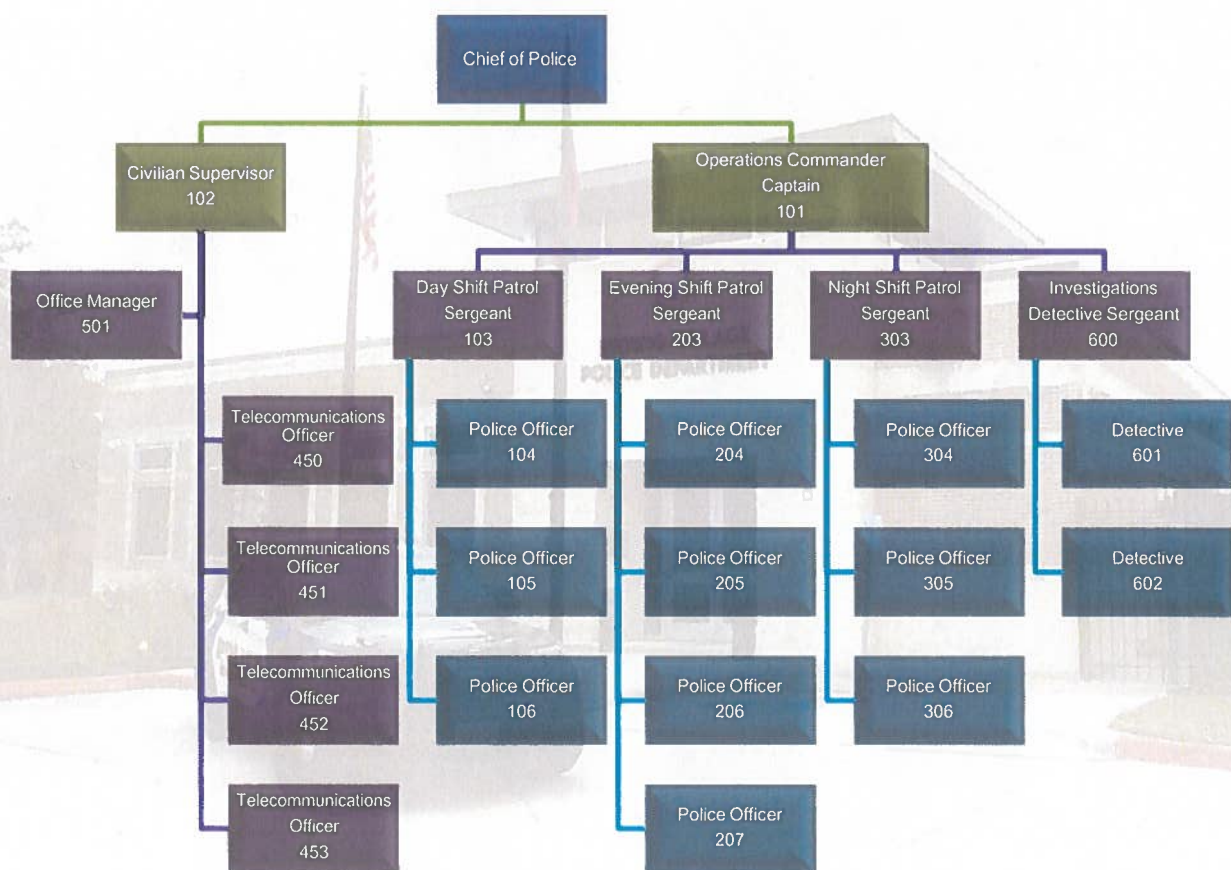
Chief of Police

Civilian Supervisor
102

Operations Commander
Captain
101

Office Manager
501

Telecommunications Officer
450

Telecommunications Officer
451

Telecommunications Officer
452

Telecommunications Officer
453

Day Shift Patrol Sergeant
103

Police Officer
104

Police Officer
105

Police Officer
106

Evening Shift Patrol Sergeant
203

Police Officer
204

Police Officer
205

Police Officer
206

Police Officer
207

Night Shift Patrol Sergeant
303

Police Officer
304

Police Officer
305

Police Officer
306

Investigations Detective Sergeant
600

Detective
601

Detective
602

POLICE DEPARTMENT